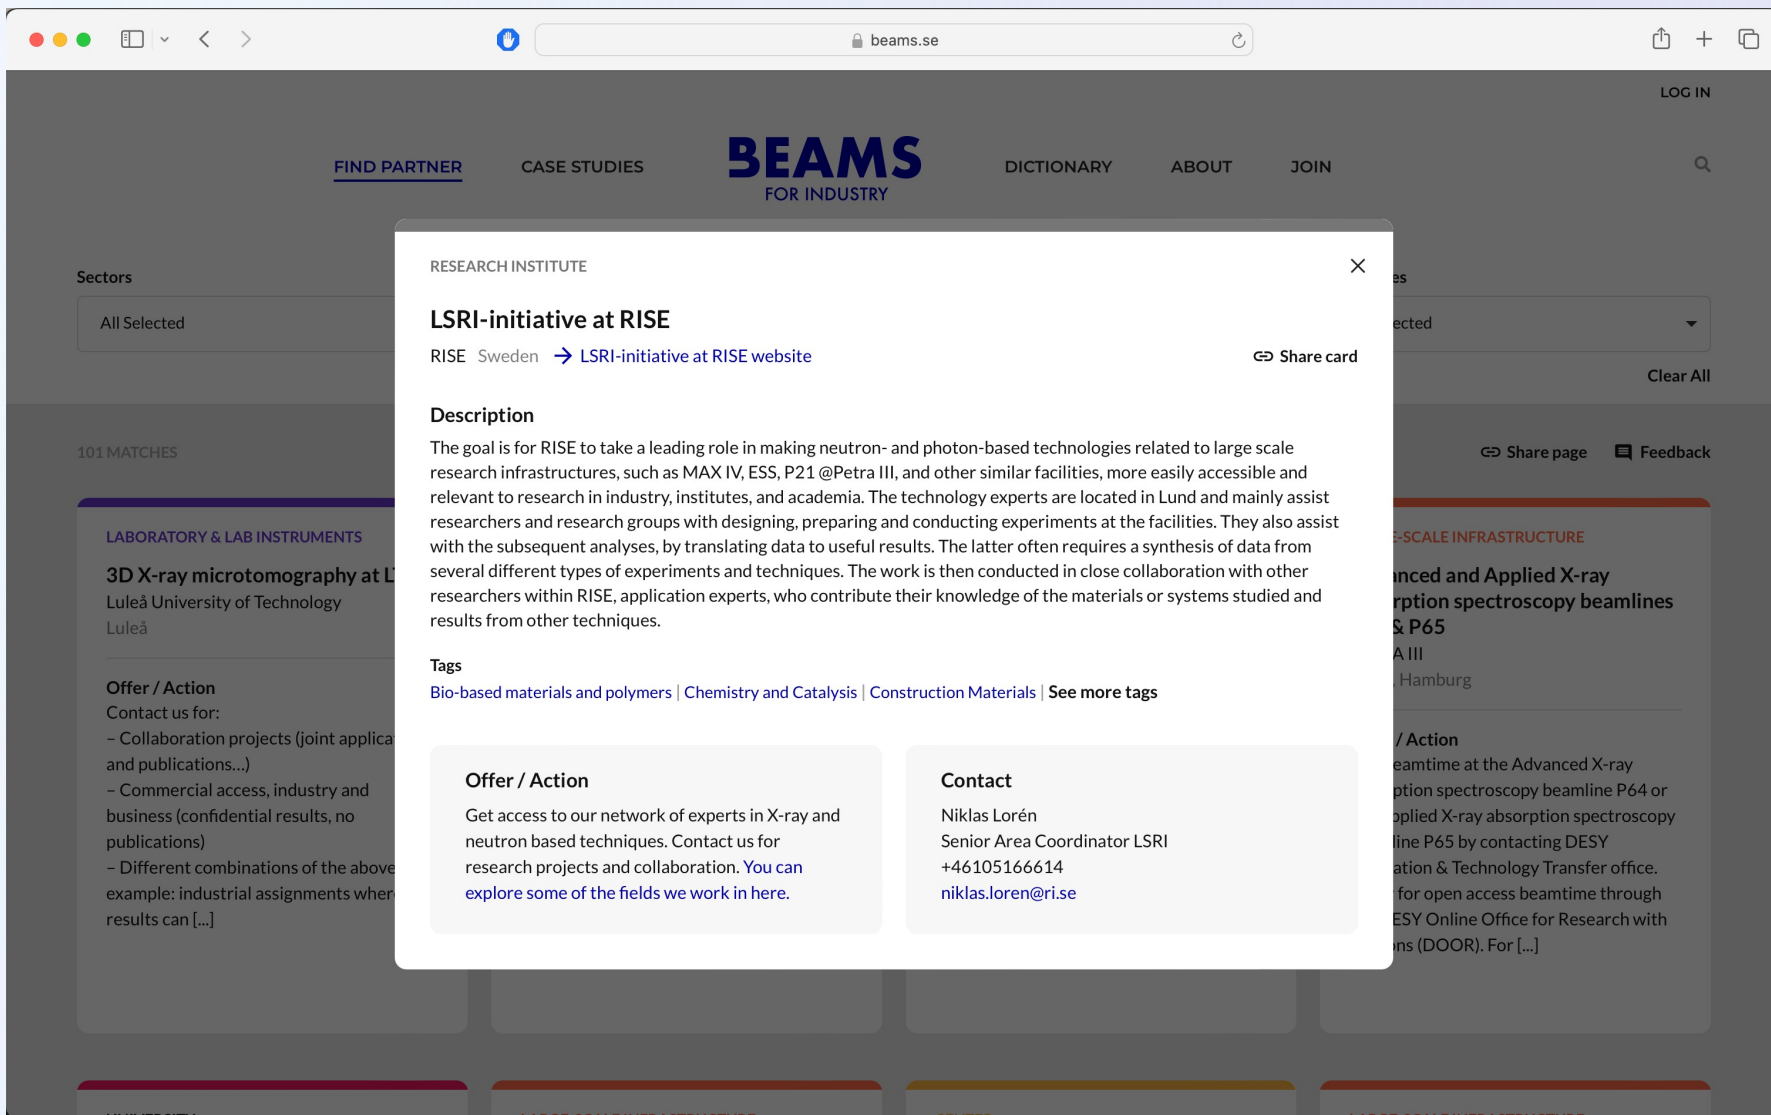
beams.se

LOG IN

FIND PARTNER CASE STUDIES BEAMS FOR INDUSTRY DICTIONARY ABOUT JOIN

Sectors
All Selected

es
ected

Clear All

101 MATCHES

Share page Feedback

LABORATORY & LAB INSTRUMENTS
3D X-ray microtomography at L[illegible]
Luleå University of Technology
Luleå

Offer / Action
Contact us for:
– Collaboration projects (joint applica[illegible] and publications...)
– Commercial access, industry and business (confidential results, no publications)
– Different combinations of the above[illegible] example: industrial assignments wher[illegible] results can [...]

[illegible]-SCALE INFRASTRUCTURE
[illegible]nced and Applied X-ray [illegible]rption spectroscopy beamlines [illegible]& P65
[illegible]A III
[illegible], Hamburg

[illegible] / Action
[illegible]eamtime at the Advanced X-ray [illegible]ption spectroscopy beamline P64 or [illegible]plied X-ray absorption spectroscopy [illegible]line P65 by contacting DESY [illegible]ation & Technology Transfer office. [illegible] for open access beamtime through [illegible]ESY Online Office for Research with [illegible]ns (DOOR). For [...]

RESEARCH INSTITUTE

LSRI-initiative at RISE
RISE Sweden → LSRI-initiative at RISE website
Share card

Description
The goal is for RISE to take a leading role in making neutron- and photon-based technologies related to large scale research infrastructures, such as MAX IV, ESS, P21 @Petra III, and other similar facilities, more easily accessible and relevant to research in industry, institutes, and academia. The technology experts are located in Lund and mainly assist researchers and research groups with designing, preparing and conducting experiments at the facilities. They also assist with the subsequent analyses, by translating data to useful results. The latter often requires a synthesis of data from several different types of experiments and techniques. The work is then conducted in close collaboration with other researchers within RISE, application experts, who contribute their knowledge of the materials or systems studied and results from other techniques.

Tags
Bio-based materials and polymers | Chemistry and Catalysis | Construction Materials | See more tags

Offer / Action
Get access to our network of experts in X-ray and neutron based techniques. Contact us for research projects and collaboration. You can explore some of the fields we work in here.

Contact
Niklas Lorén
Senior Area Coordinator LSRI
+46105166614
niklas.loren@ri.se